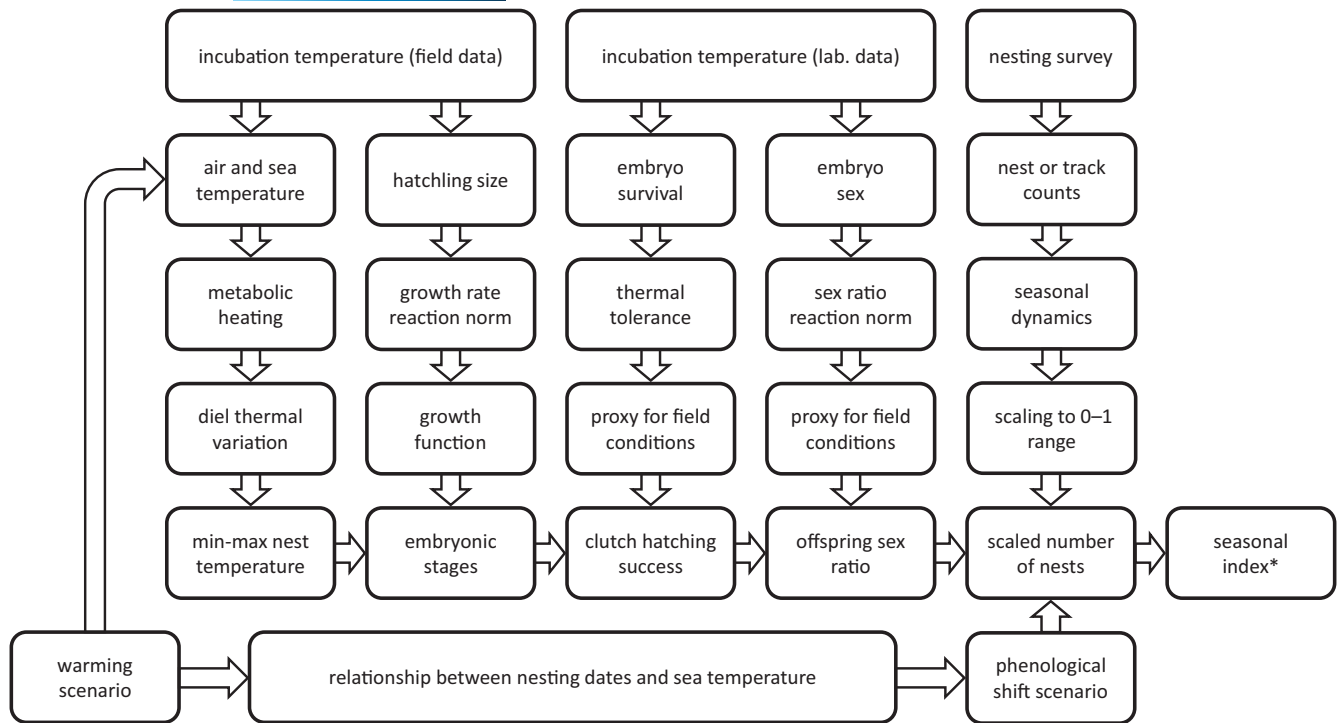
incubation temperature (field data)

incubation temperature (lab. data)

nesting survey

air and sea temperature

hatchling size

embryo survival

embryo sex

nest or track counts

metabolic heating

growth rate reaction norm

thermal tolerance

sex ratio reaction norm

seasonal dynamics

diel thermal variation

growth function

proxy for field conditions

proxy for field conditions

scaling to 0–1 range

min-max nest temperature

embryonic stages

clutch hatching success

offspring sex ratio

scaled number of nests

seasonal index*

warming scenario

relationship between nesting dates and sea temperature

phenological shift scenario